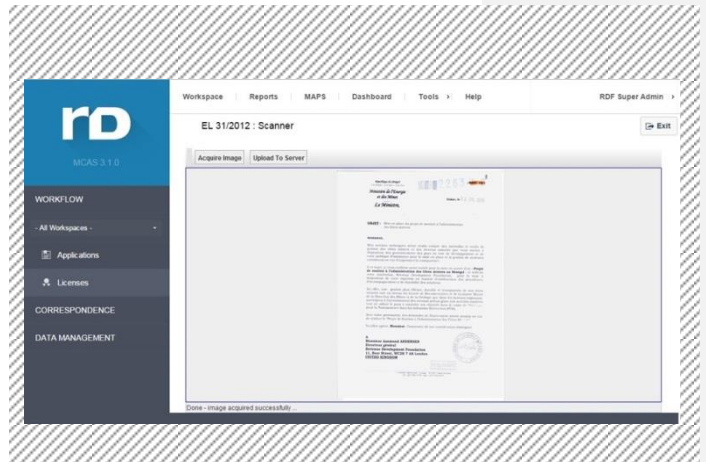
rD

MCAS 3.1.0

WORKFLOW

- All Workspaces -

Applications

Licenses

CORRESPONDENCE

DATA MANAGEMENT

Workspace | Reports | MAPS | Dashboard | Tools › | Help

RDF Super Admin ›

EL 31/2012 : Scanner

Exit

Acquire Image

Upload To Server

Ministère de l'Energie et des Mines

Le Ministre,

OBJET :

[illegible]

Done - image acquired successfully ...